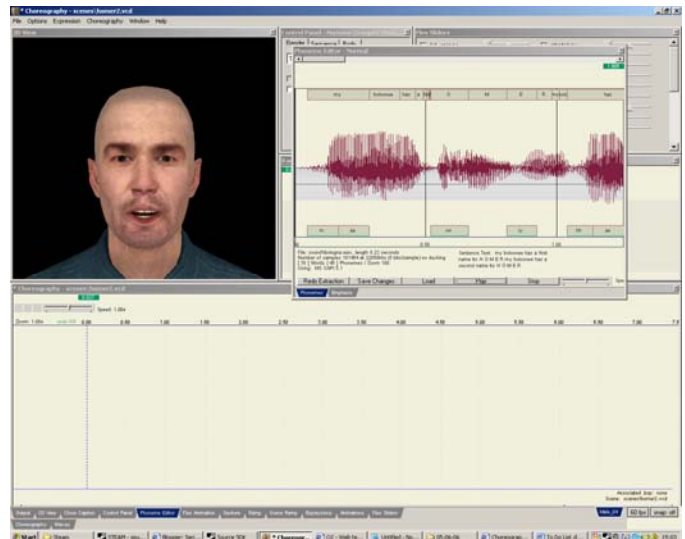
Choreography - scenes\homer2.vcd

File Options Expression Choreography Window Help

3D View

Control Panel

Flex Sliders

Phoneme Editor - Normal

my

fellowes

has

H

O

M

E

R

fellowes

has

0.00

1.00

File: sound\fieldgile.wav, length 2.22 seconds
Number of samples 101484 at 22050Hz (8 bits/sample) on tracking
[16 ] Words: [ 8 ] Phonemes: [ Zoom 100
Dialog: MK GMP 0.1

Sentence Text: my fellowes has a first name its H O M E R my fellowes has a second name its H O M E R

Redo Extraction

Save Changes

Load

Play

Stop

Phonemes

Emphasis

Choreography - scenes\homer2.vcd

Speed: 1.00x

Zoom: 1.00x

0.00

1.00

1.50

2.00

2.50

3.00

3.50

4.00

4.50

5.00

5.50

6.00

6.50

7.0

Associated bsp: none
Scene: scenes\homer2.vcd

Output

3D View

Close Caption

Control Panel

Phoneme Editor

Flex Animation

Gesture

Rating

Scene Rating

Expressions

Animations

Flex Sliders

Choreography

Wave

60 fps

snap off

Start

Steam

STEAM

Source SDK

Choreograp...

Untitled - No...

To Do List

19:49